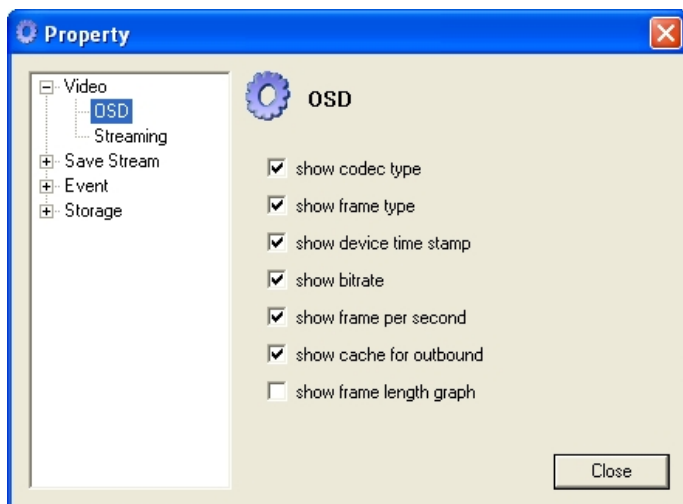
Property

Video
OSD
Streaming
Save Stream
Event
Storage

OSD

show codec type
show frame type
show device time stamp
show bitrate
show frame per second
show cache for outbound
show frame length graph

Close